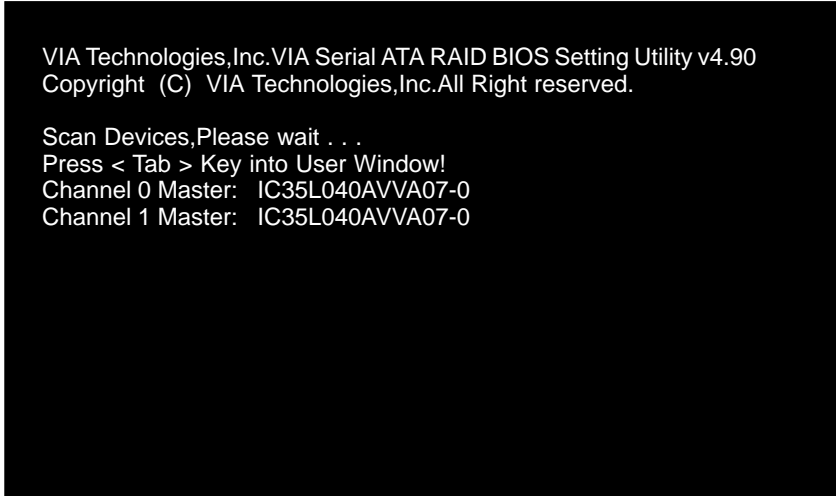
VIA Technologies,Inc.VIA Serial ATA RAID BIOS Setting Utility v4.90
Copyright (C) VIA Technologies,Inc.All Right reserved.

Scan Devices,Please wait . . .
Press < Tab > Key into User Window!
Channel 0 Master: IC35L040AVVA07-0
Channel 1 Master: IC35L040AVVA07-0